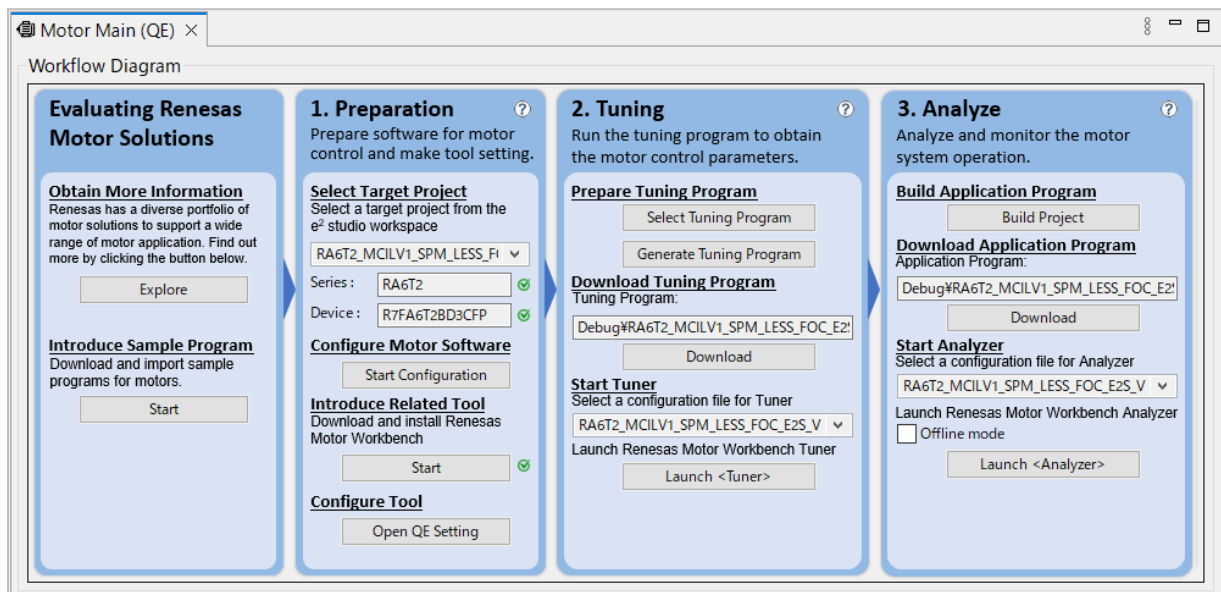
Motor Main (QE) ×

Workflow Diagram

Evaluating Renesas Motor Solutions

Obtain More Information
Renesas has a diverse portfolio of motor solutions to support a wide range of motor application. Find out more by clicking the button below.

Explore

Introduce Sample Program
Download and import sample programs for motors.

Start

1. Preparation ?
Prepare software for motor control and make tool setting.

Select Target Project
Select a target project from the $e^2$ studio workspace

RA6T2_MCILV1_SPM_LESS_F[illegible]

Series : RA6T2

Device : R7FA6T2BD3CFP

Configure Motor Software

Start Configuration

Introduce Related Tool
Download and install Renesas Motor Workbench

Start

Configure Tool

Open QE Setting

2. Tuning ?
Run the tuning program to obtain the motor control parameters.

Prepare Tuning Program

Select Tuning Program

Generate Tuning Program

Download Tuning Program
Tuning Program:

Debug¥RA6T2_MCILV1_SPM_LESS_FOC_E2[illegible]

Download

Start Tuner
Select a configuration file for Tuner

RA6T2_MCILV1_SPM_LESS_FOC_E2S_V

Launch Renesas Motor Workbench Tuner

Launch <Tuner>

3. Analyze ?
Analyze and monitor the motor system operation.

Build Application Program

Build Project

Download Application Program
Application Program:

Debug¥RA6T2_MCILV1_SPM_LESS_FOC_E2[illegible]

Download

Start Analyzer
Select a configuration file for Analyzer

RA6T2_MCILV1_SPM_LESS_FOC_E2S_V

Launch Renesas Motor Workbench Analyzer

Offline mode

Launch <Analyzer>